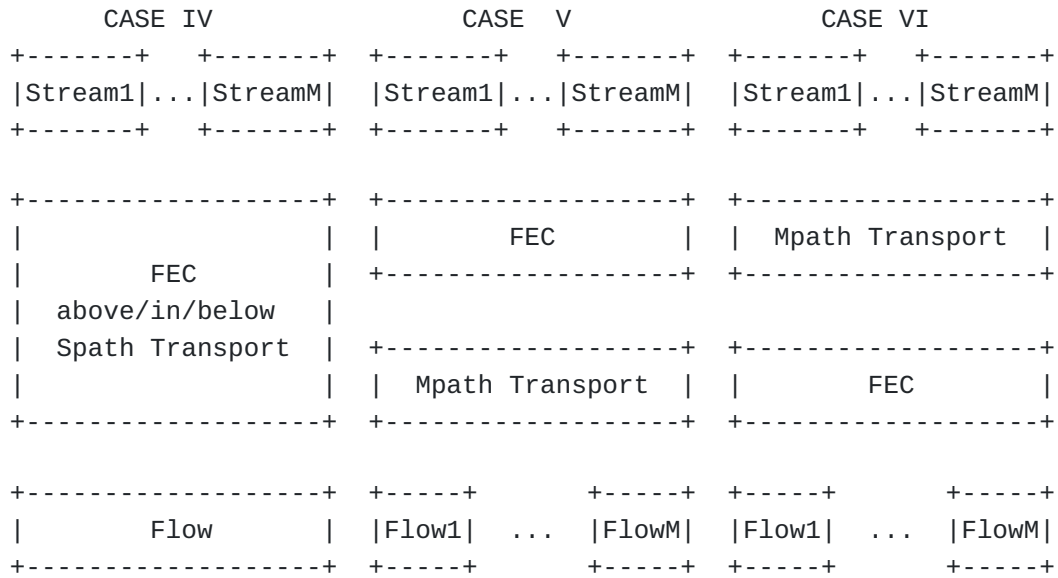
CASE IV

Stream1 ... StreamM

FEC above/in/below Spath Transport

Flow

CASE V

Stream1 ... StreamM

FEC

Mpath Transport

Flow1 ... FlowM

CASE VI

Stream1 ... StreamM

Mpath Transport

FEC

Flow1 ... FlowM